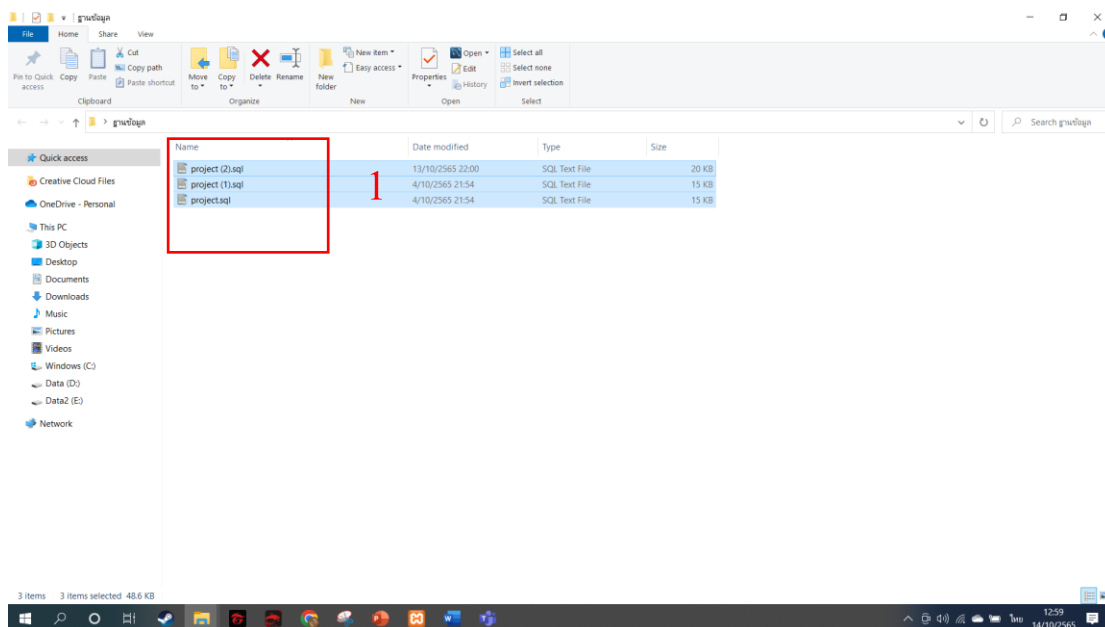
ฐานข้อมูล

File Home Share View

Pin to Quick access Copy Paste Cut Copy path Paste shortcut
Clipboard

Move to Copy to Delete Rename
Organize

New folder New item Easy access
New

Properties Open Edit History
Open

Select all Select none Invert selection
Select

ฐานข้อมูล

Search ฐานข้อมูล

Quick access
Creative Cloud Files
OneDrive - Personal
This PC
3D Objects
Desktop
Documents
Downloads
Music
Pictures
Videos
Windows (C:)
Data (D:)
Data2 (E:)
Network

| Name | Date modified | Type | Size |
|---|---|---|---|
| project (2).sql | 13/10/2565 22:00 | SQL Text File | 20 KB |
| project (1).sql | 4/10/2565 21:54 | SQL Text File | 15 KB |
| project.sql | 4/10/2565 21:54 | SQL Text File | 15 KB |

1

3 items 3 items selected 48.6 KB

ไทย 12:59 14/10/2565